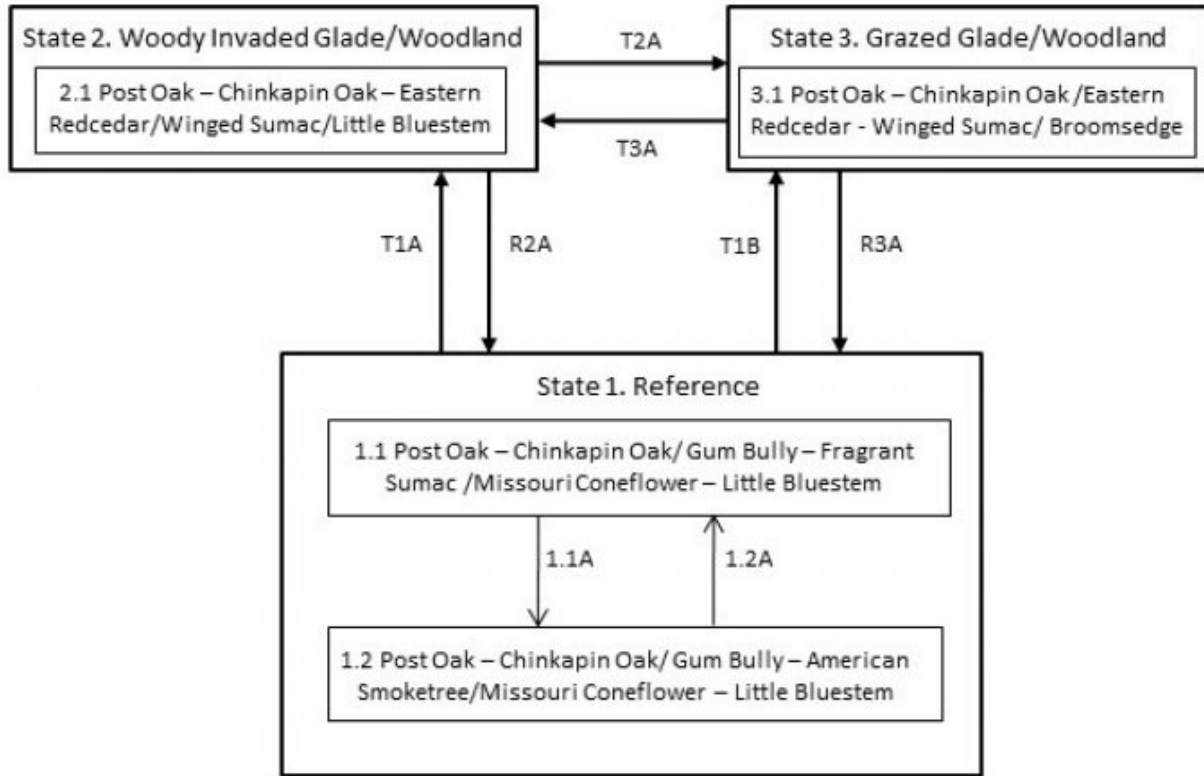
State 2. Woody Invaded Glade/Woodland

2.1 Post Oak – Chinkapin Oak – Eastern Redcedar/Winged Sumac/Little Bluestem

T2A

T3A

State 3. Grazed Glade/Woodland

3.1 Post Oak – Chinkapin Oak /Eastern Redcedar - Winged Sumac/ Broomsedge

T1A

R2A

T1B

R3A

State 1. Reference

1.1 Post Oak – Chinkapin Oak/ Gum Bully – Fragrant Sumac /Missouri Coneflower – Little Bluestem

1.1A

1.2A

1.2 Post Oak – Chinkapin Oak/ Gum Bully – American Smoketree/Missouri Coneflower – Little Bluestem